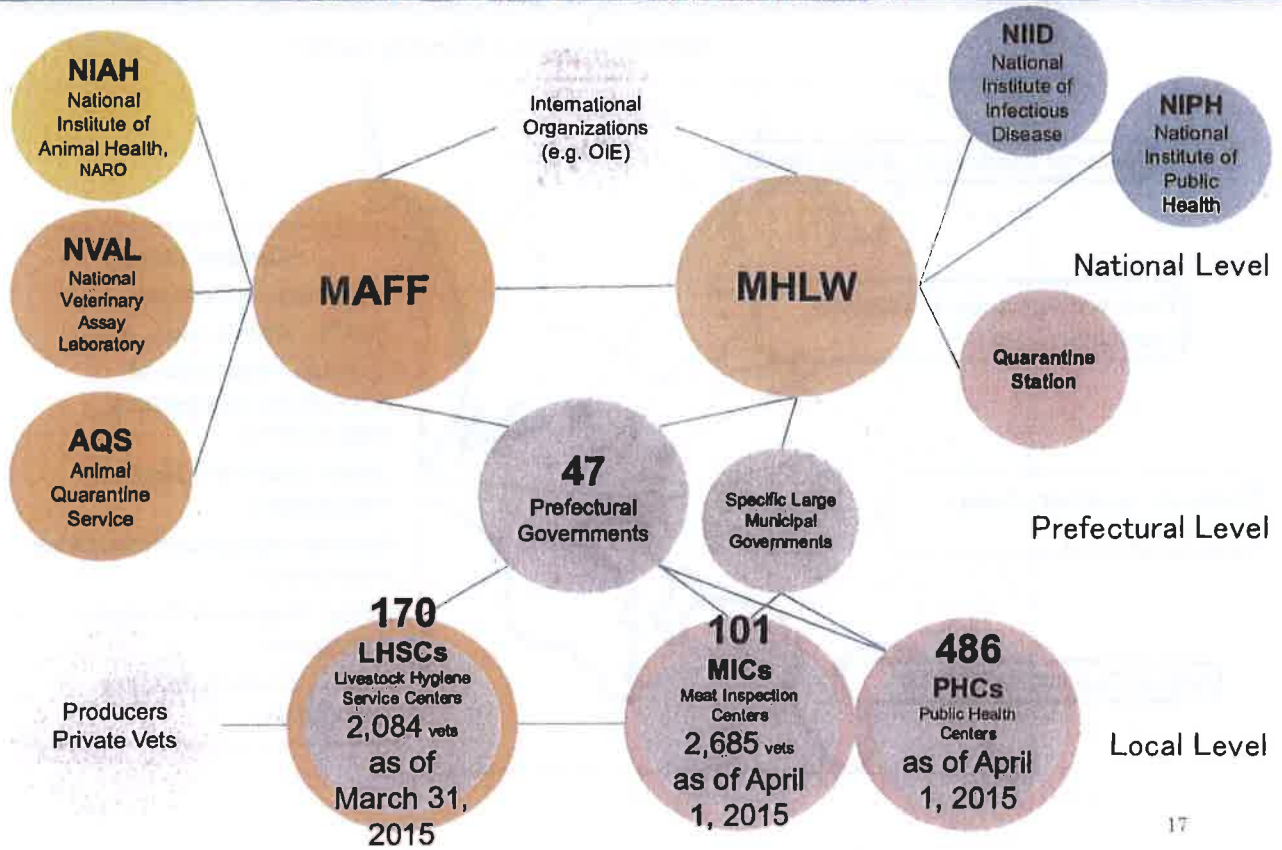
NIAH
National Institute of Animal Health, NARO

NVAL
National Veterinary Assay Laboratory

AQS
Animal Quarantine Service

International Organizations (e.g. OIE)

MAFF

MHLW

NIID
National Institute of Infectious Disease

NIPH
National Institute of Public Health

National Level

Quarantine Station

47
Prefectural Governments

Specific Large Municipal Governments

Prefectural Level

Producers
Private Vets

170
LHSCs
Livestock Hygiene Service Centers
2,084 vets
as of March 31, 2015

101
MICs
Meat Inspection Centers
2,685 vets
as of April 1, 2015

486
PHCs
Public Health Centers
as of April 1, 2015

Local Level

17